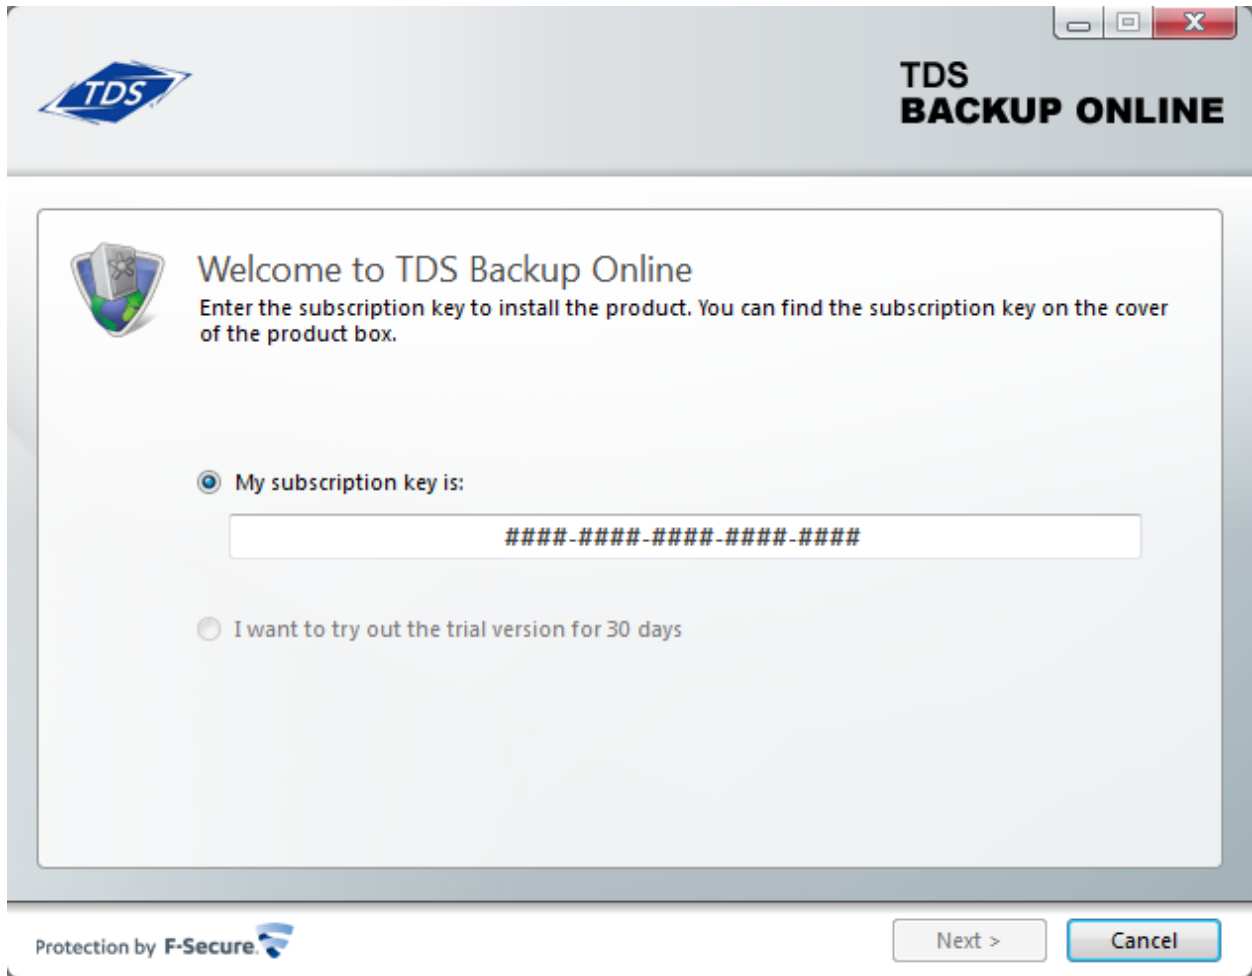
TDS

TDS
BACKUP ONLINE

Welcome to TDS Backup Online

Enter the subscription key to install the product. You can find the subscription key on the cover of the product box.

My subscription key is:

####-####-####-####-####

I want to try out the trial version for 30 days

Protection by F-Secure

Next >

Cancel